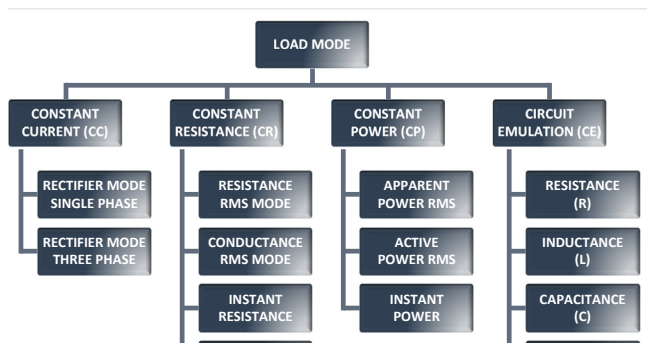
LOAD MODE

CONSTANT CURRENT (CC)

RECTIFIER MODE SINGLE PHASE

RECTIFIER MODE THREE PHASE

CONSTANT RESISTANCE (CR)

RESISTANCE RMS MODE

CONDUCTANCE RMS MODE

INSTANT RESISTANCE

CONSTANT POWER (CP)

APPARENT POWER RMS

ACTIVE POWER RMS

INSTANT POWER

CIRCUIT EMULATION (CE)

RESISTANCE (R)

INDUCTANCE (L)

CAPACITANCE (C)